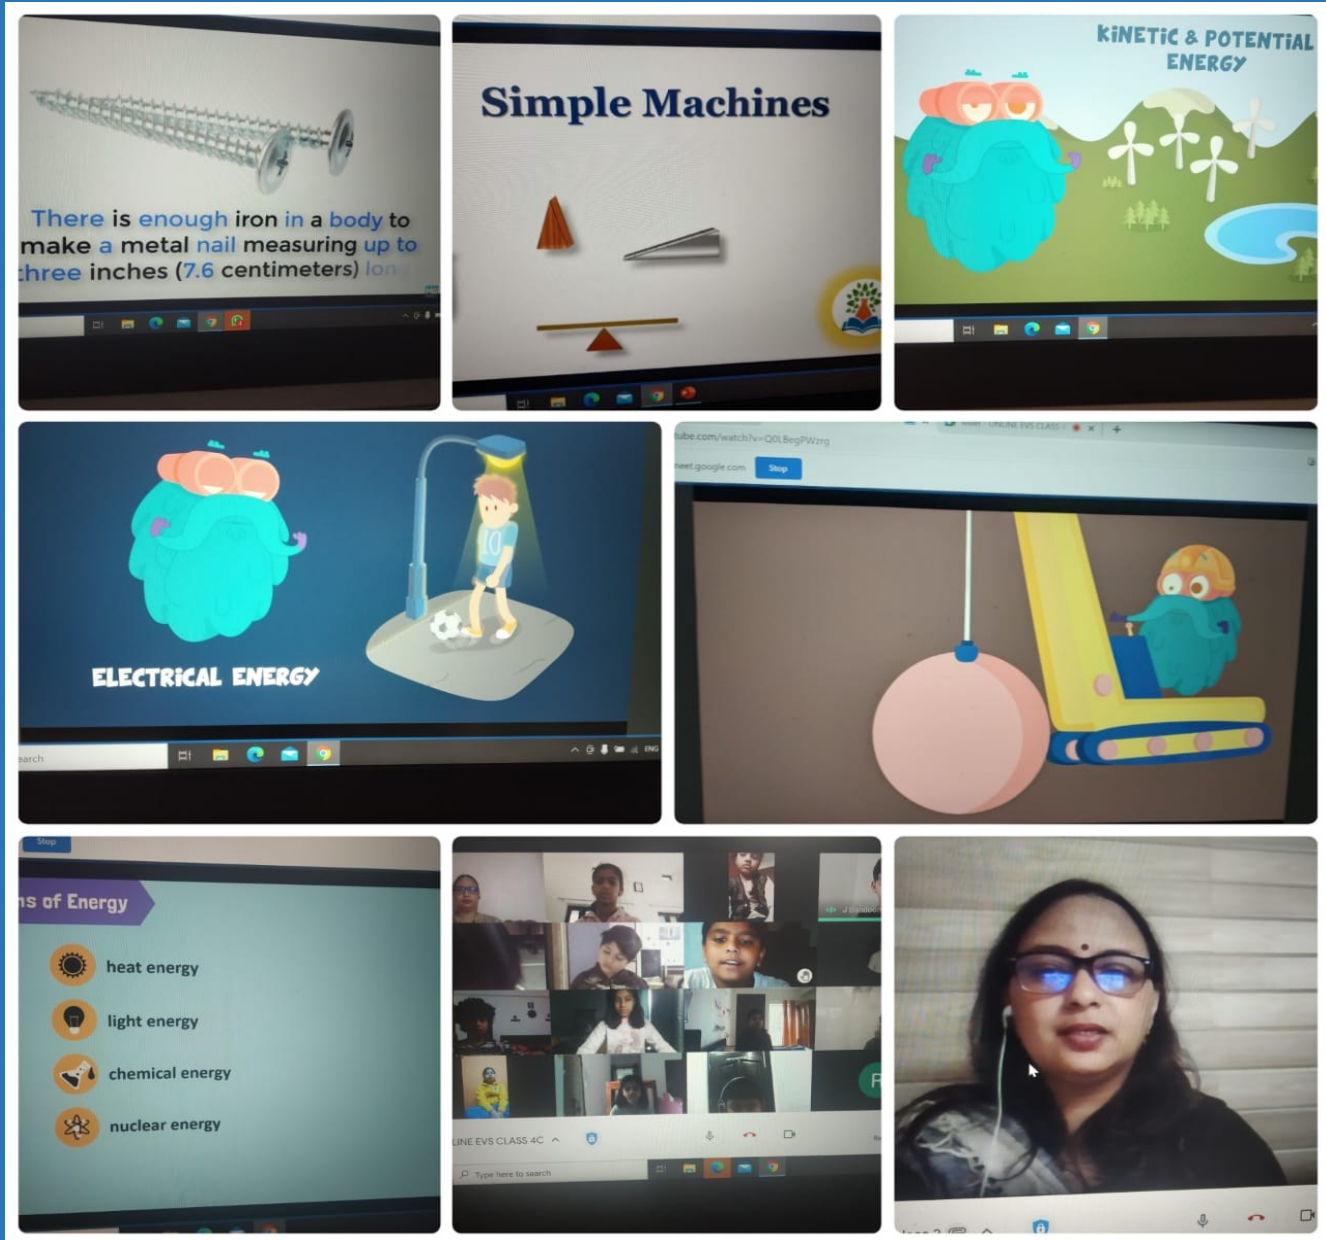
There is enough iron in a body to make a metal nail measuring up to three inches (7.6 centimeters) lon

Simple Machines

KiNETiC & POTENTiAL ENERGY

ELECTRiCAL ENERGY

tube.com/watch?v=Q0LBegPWzrg

neet.google.com

Stop

Stop

ns of Energy

heat energy

light energy

chemical energy

nuclear energy

LINE EVS CLASS 4C

Type here to search

earch

ENG